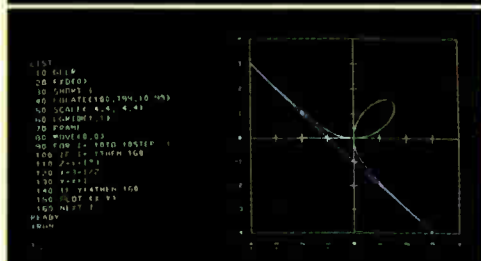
LIST
10 GCLR
20 SFDEO
30 SHOW 1
40 LOCATE(160,194,10 99)
50 SCALE(-4,4,-4,4)
60 LGRID(1,1)
70 FRAME
80 MOVE(0,0)
90 FOR I= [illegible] STEP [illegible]
100 IF I= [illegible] THEN 160
110 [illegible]
120 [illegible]
130 Y=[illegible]
140 IF Y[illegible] THEN 160
150 PLOT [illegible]
160 NEXT I
READY
RUN